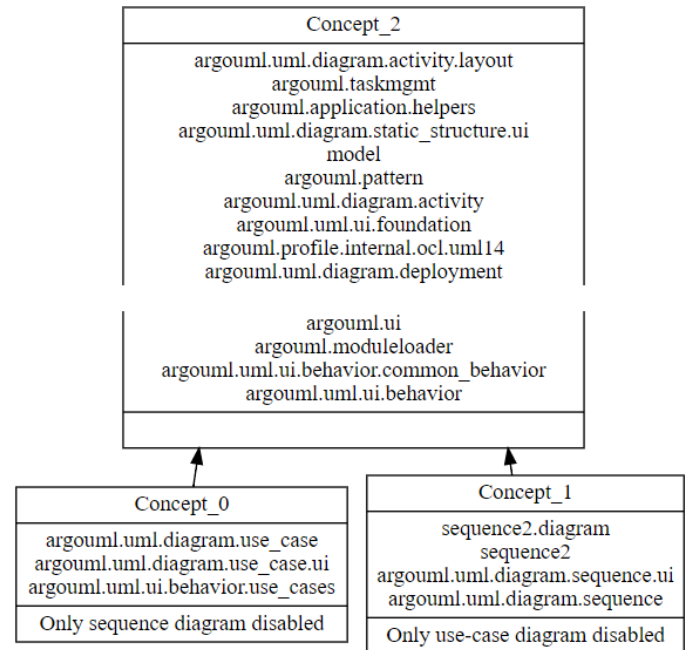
Concept_2

argouml.uml.diagram.activity.layout
argouml.taskmgmt
argouml.application.helpers
argouml.uml.diagram.static_structure.ui
model
argouml.pattern
argouml.uml.diagram.activity
argouml.uml.ui.foundation
argouml.profile.internal.ocl.uml14
argouml.uml.diagram.deployment

argouml.ui
argouml.moduleloader
argouml.uml.ui.behavior.common_behavior
argouml.uml.ui.behavior

Concept_0

argouml.uml.diagram.use_case
argouml.uml.diagram.use_case.ui
argouml.uml.ui.behavior.use_cases

Only sequence diagram disabled

Concept_1

sequence2.diagram
sequence2
argouml.uml.diagram.sequence.ui
argouml.uml.diagram.sequence

Only use-case diagram disabled